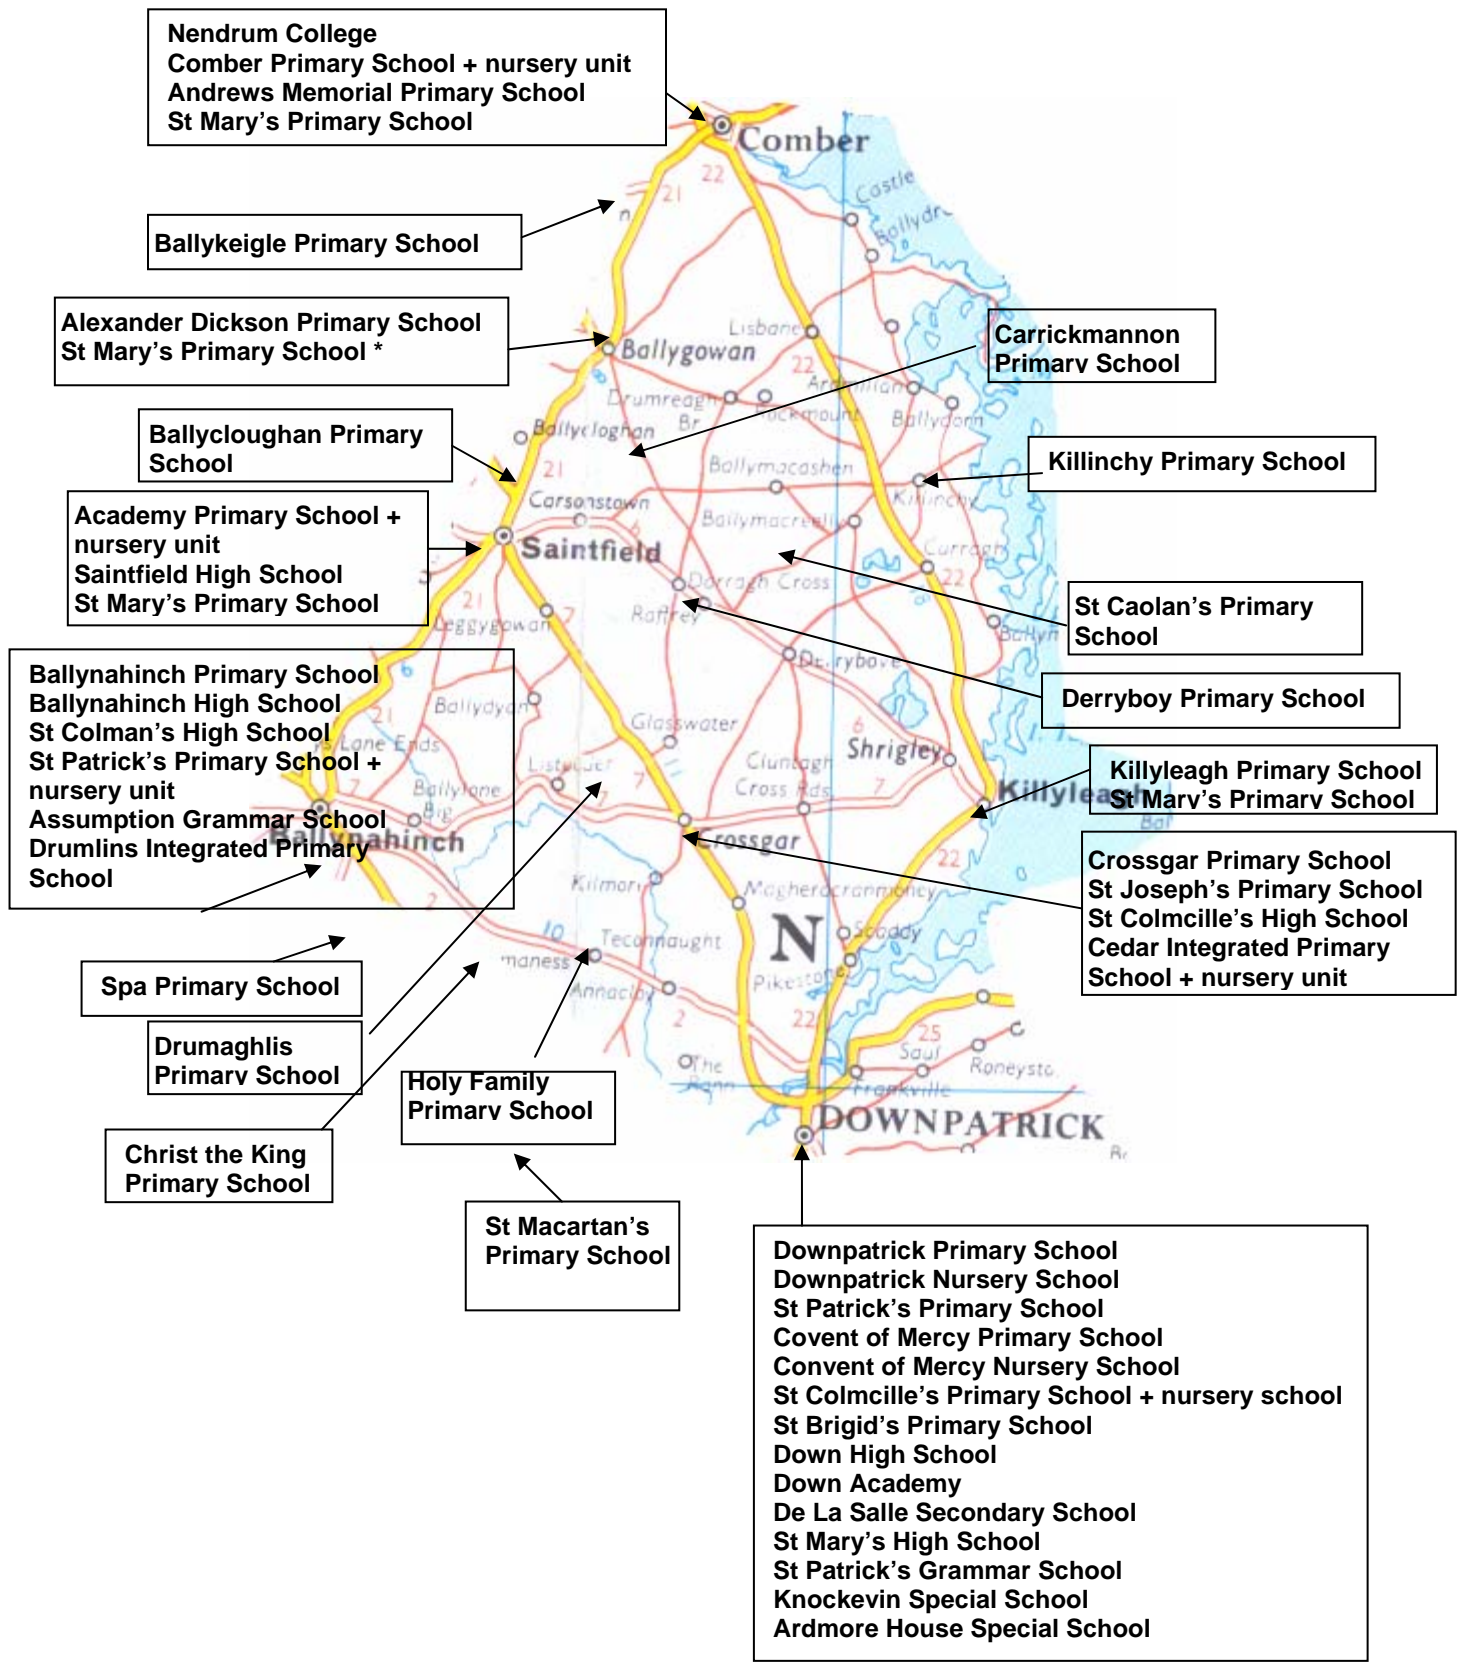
Nendrum College
Comber Primary School + nursery unit
Andrews Memorial Primary School
St Mary's Primary School

Comber

Ballykeigle Primary School

Alexander Dickson Primary School
St Mary's Primary School *

Ballygowan

Carrickmannon Primary School

Ballycloughan Primary School

Killinchy Primary School

Academy Primary School + nursery unit
Saintfield High School
St Mary's Primary School

Saintfield

St Caolan's Primary School

Derryboy Primary School

Ballynahinch Primary School
Ballynahinch High School
St Colman's High School
St Patrick's Primary School + nursery unit
Assumption Grammar School
Drumlins Integrated Primary School

Killyleagh Primary School
St Mary's Primary School

Crossgar Primary School
St Joseph's Primary School
St Colmcille's High School
Cedar Integrated Primary School + nursery unit

Spa Primary School

Drumaghlis Primary School

Holy Family Primary School

Christ the King Primary School

St Macartan's Primary School

DOWNPATRICK

Downpatrick Primary School
Downpatrick Nursery School
St Patrick's Primary School
Covent of Mercy Primary School
Convent of Mercy Nursery School
St Colmcille's Primary School + nursery school
St Brigid's Primary School
Down High School
Down Academy
De La Salle Secondary School
St Mary's High School
St Patrick's Grammar School
Knockevin Special School
Ardmore House Special School